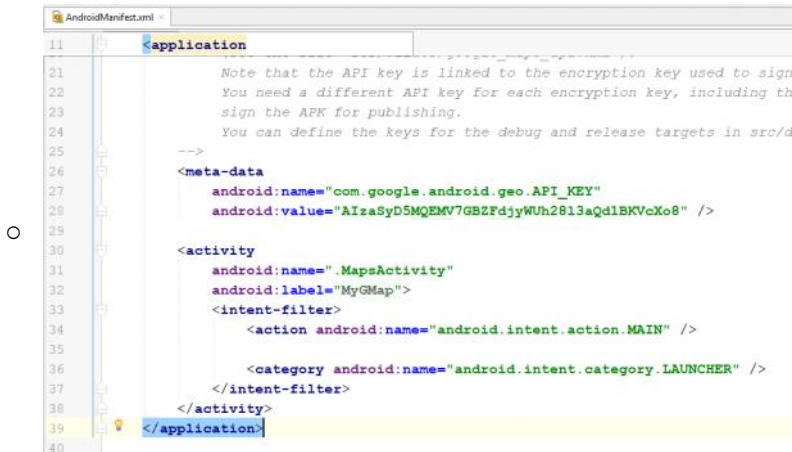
AndroidManifest.xml ×

11 <application
21 Note that the API key is linked to the encryption key used to sign
22 You need a different API key for each encryption key, including th
23 sign the APK for publishing.
24 You can define the keys for the debug and release targets in src/d
25 -->
26 <meta-data
27 android:name="com.google.android.geo.API_KEY"
28 android:value="AIzaSyD5MQEMV7GBZFdjyWUh2813aQdlBKVcXo8" />
29
30 <activity
31 android:name=".MapsActivity"
32 android:label="MyGMap">
33 <intent-filter>
34 <action android:name="android.intent.action.MAIN" />
35
36 <category android:name="android.intent.category.LAUNCHER" />
37 </intent-filter>
38 </activity>
39 </application>
40